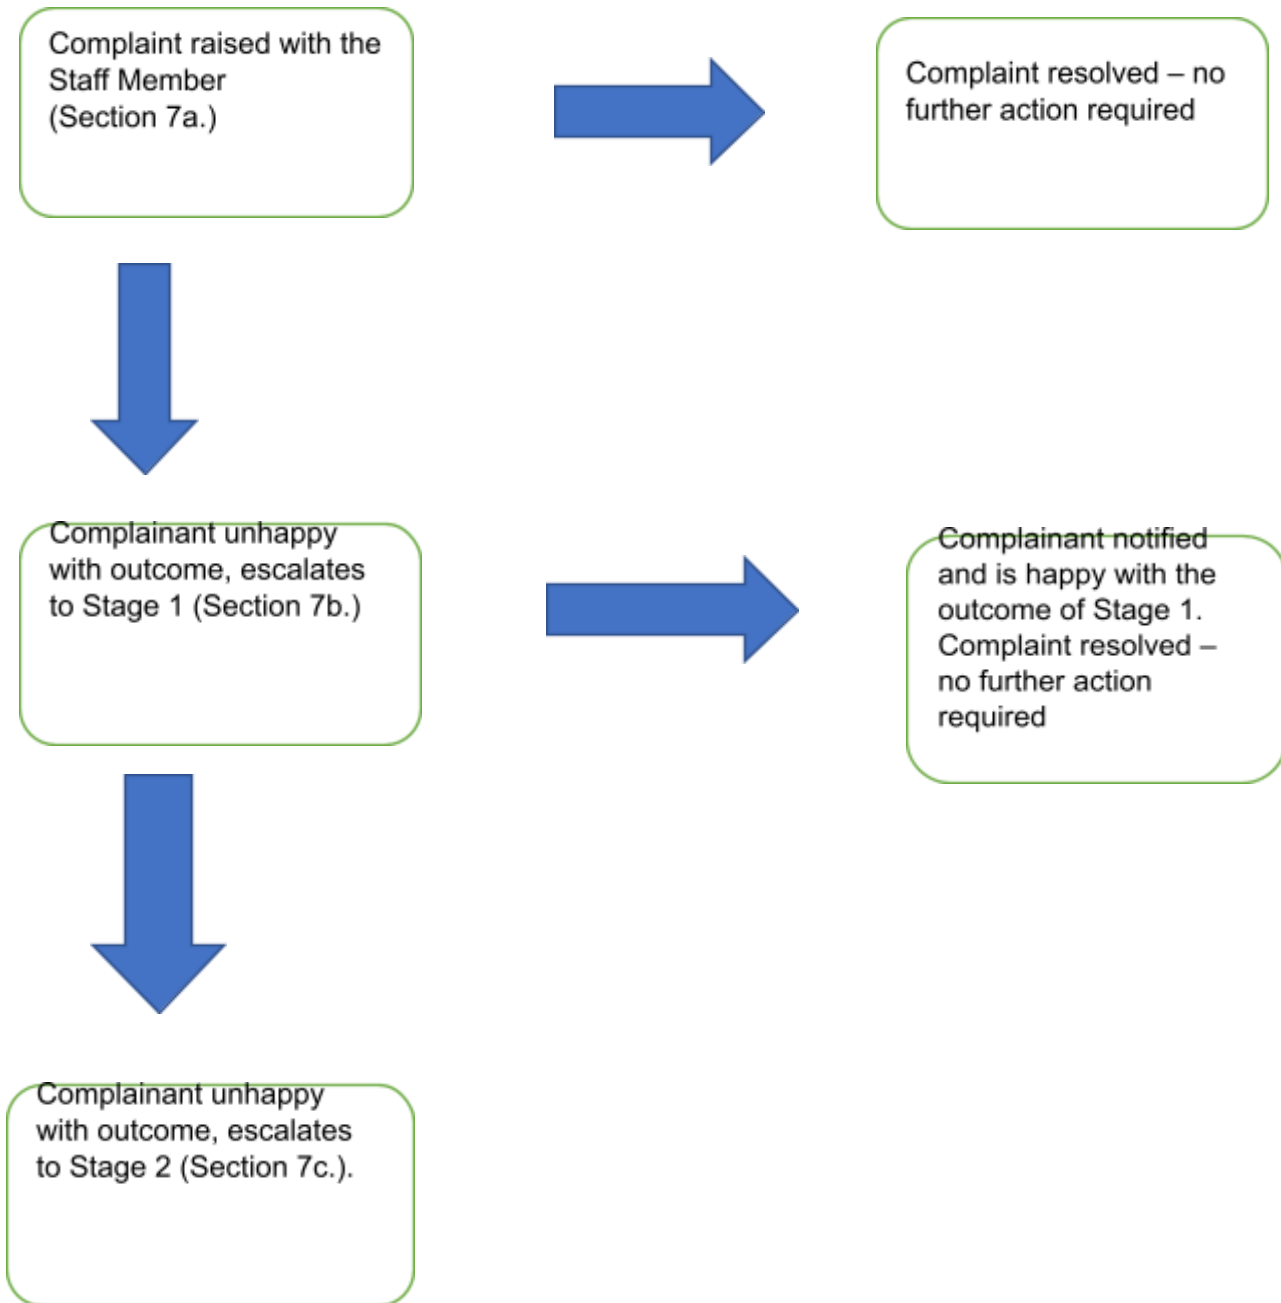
Complaint raised with the Staff Member (Section 7a.)

Complaint resolved – no further action required

Complainant unhappy with outcome, escalates to Stage 1 (Section 7b.)

Complainant notified and is happy with the outcome of Stage 1. Complaint resolved – no further action required

Complainant unhappy with outcome, escalates to Stage 2 (Section 7c.).